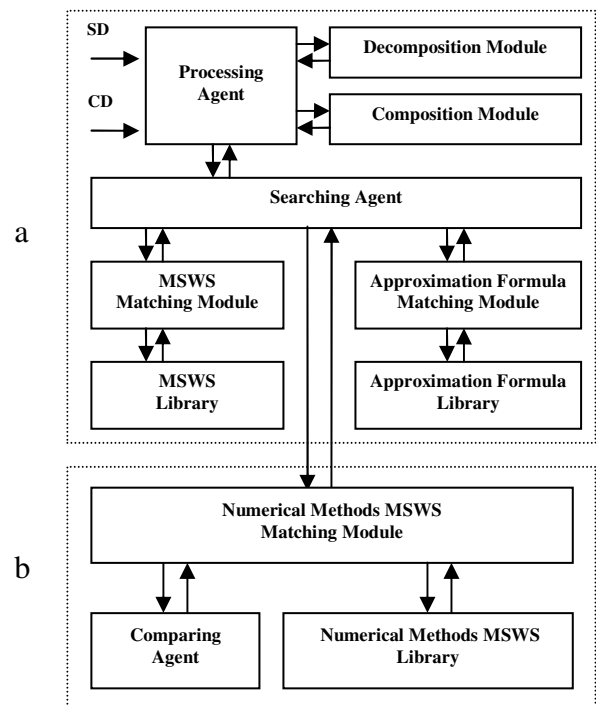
SD

CD

Processing Agent

Decomposition Module

Composition Module

Searching Agent

a

MSWS Matching Module

Approximation Formula Matching Module

MSWS Library

Approximation Formula Library

Numerical Methods MSWS Matching Module

b

Comparing Agent

Numerical Methods MSWS Library